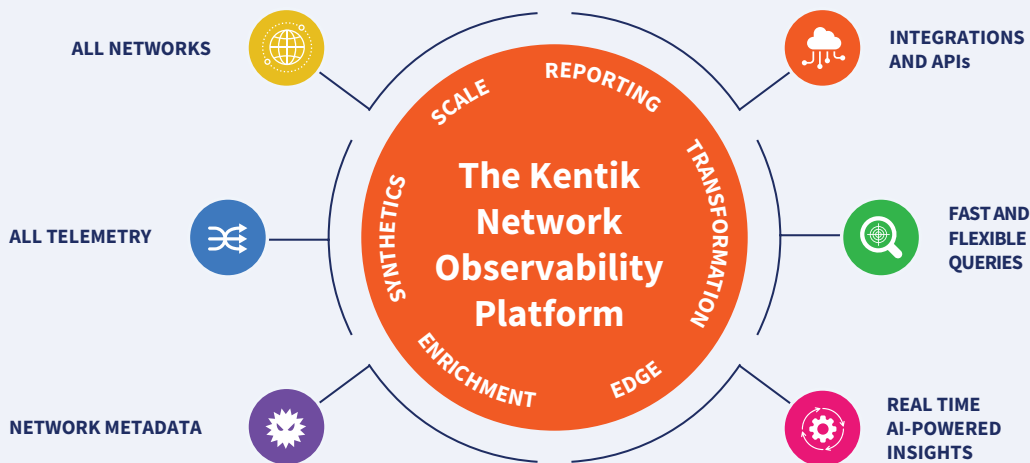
ALL NETWORKS

INTEGRATIONS AND APIs

SCALE

REPORTING

TRANSFORMATION

The Kentik Network Observability Platform

SYNTHETICS

ALL TELEMETRY

FAST AND FLEXIBLE QUERIES

ENRICHMENT

EDGE

NETWORK METADATA

REAL TIME AI-POWERED INSIGHTS